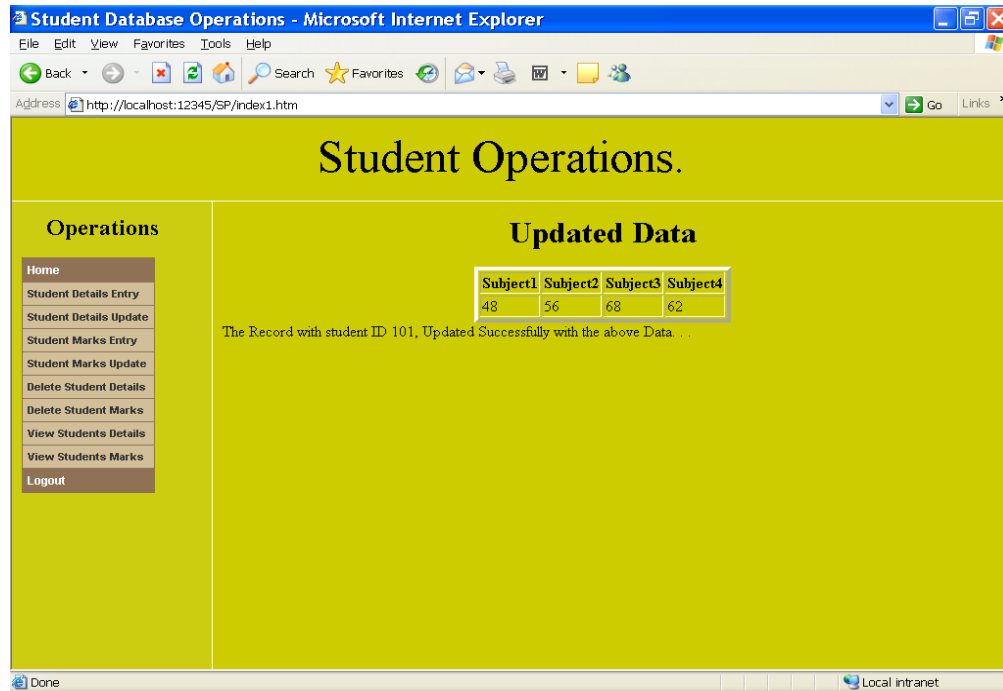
Student Database Operations - Microsoft Internet Explorer

File Edit View Favorites Tools Help

Back Search Favorites

Address http://localhost:12345/SP/index1.htm Go Links

Student Operations.

Operations

Home
Student Details Entry
Student Details Update
Student Marks Entry
Student Marks Update
Delete Student Details
Delete Student Marks
View Students Details
View Students Marks
Logout

Updated Data

| Subject1 | Subject2 | Subject3 | Subject4 |
|---|---|---|---|
| 48 | 56 | 68 | 62 |

The Record with student ID 101, Updated Successfully with the above Data. . .

Done

Local intranet